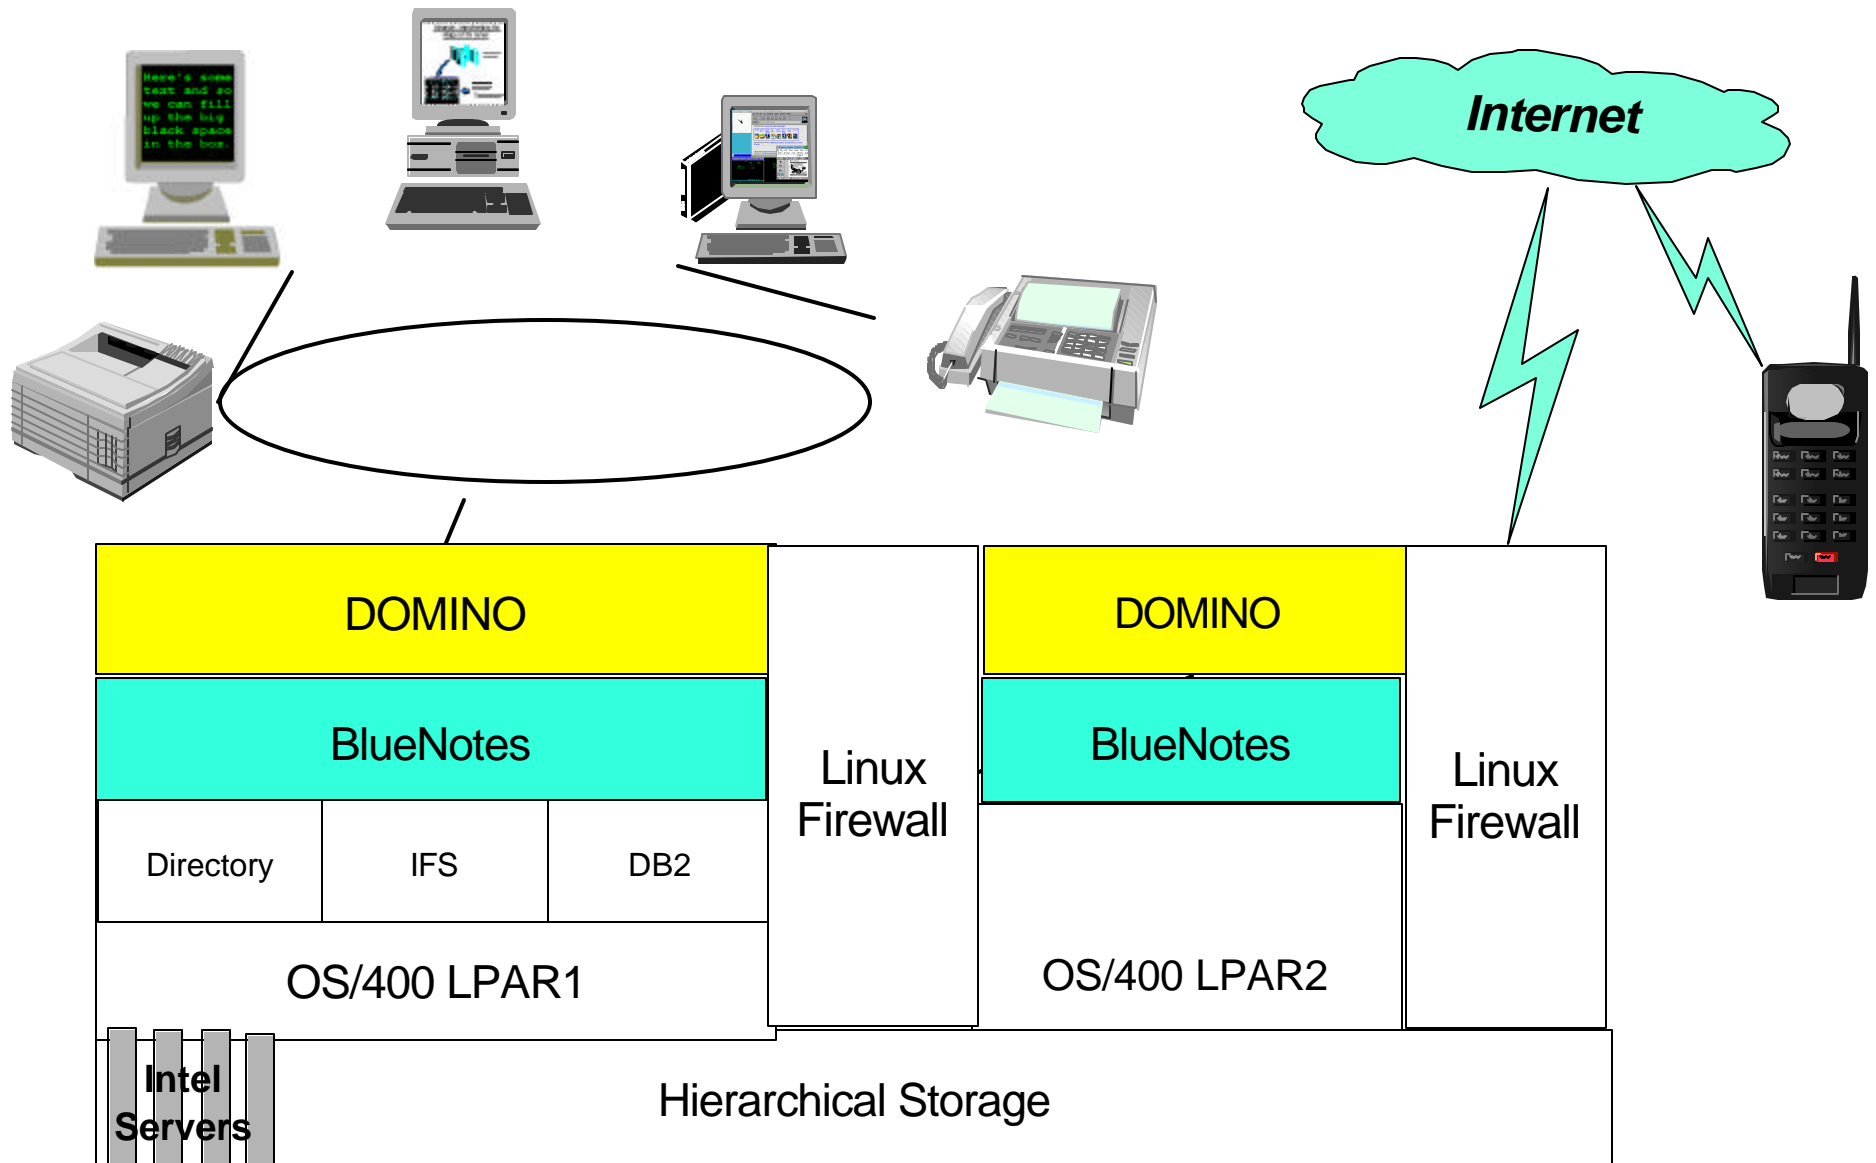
Here's some text and so we can fill up the big black space in the box.

Internet

DOMINO

BlueNotes

Directory

IFS

DB2

OS/400 LPAR1

Linux Firewall

DOMINO

BlueNotes

OS/400 LPAR2

Linux Firewall

Intel Servers

Hierarchical Storage